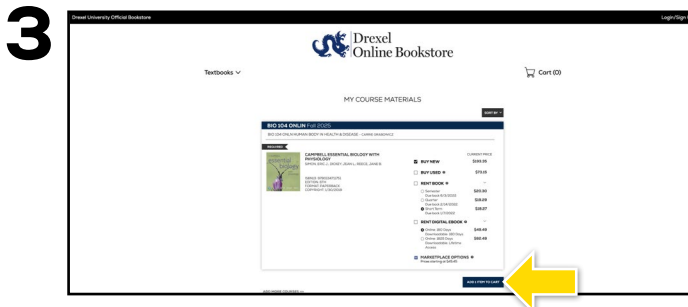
3

Drexel University Official Bookstore

Login/Sign

Drexel Online Bookstore

Textbooks

Cart (0)

MY COURSE MATERIALS

SORT BY

BIO 104 ONLIN Fall 2025

BIO 104 ONLIN HUMAN BODY IN HEALTH & DISEASE - CARRIE GRADAVICS

REQUIRED

CAMPBELL ESSENTIAL BIOLOGY WITH PHYSIOLOGY
SIMON, ERIC J., DICKEY, JEAN L., REECE, JANE B.

ISBN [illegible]
EDITION 6TH
FORMAT PAPERBACK
COPYRIGHT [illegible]

CURRENT PRICE

BUY NEW $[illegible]

BUY USED $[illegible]

RENT BOOK

Semester $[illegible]

Quarter $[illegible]

Short Term $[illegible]

RENT DIGITAL EBOOK

Online 180 Days $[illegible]

Online 365 Days $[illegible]

MARKETPLACE OPTIONS

ADD 1 ITEM TO CART

ADD MORE COURSES